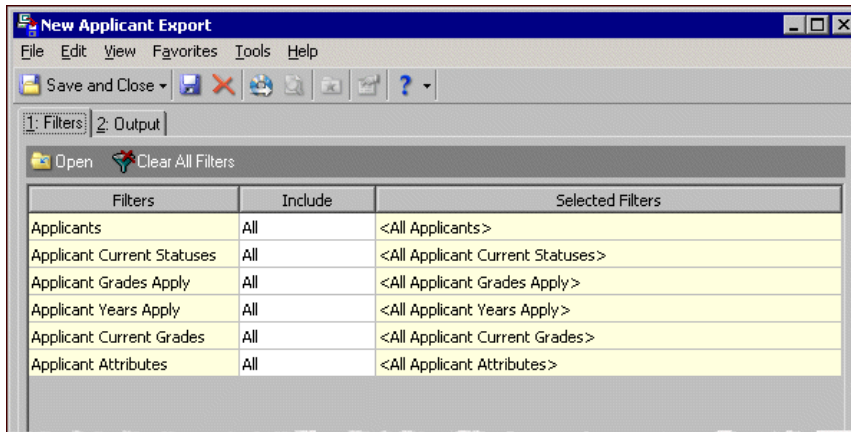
New Applicant Export

File Edit View Favorites Tools Help

Save and Close

1: Filters | 2: Output

Open Clear All Filters

| Filters | Include | Selected Filters |
|---|---|---|
| Applicants | All | <All Applicants> |
| Applicant Current Statuses | All | <All Applicant Current Statuses> |
| Applicant Grades Apply | All | <All Applicant Grades Apply> |
| Applicant Years Apply | All | <All Applicant Years Apply> |
| Applicant Current Grades | All | <All Applicant Current Grades> |
| Applicant Attributes | All | <All Applicant Attributes> |